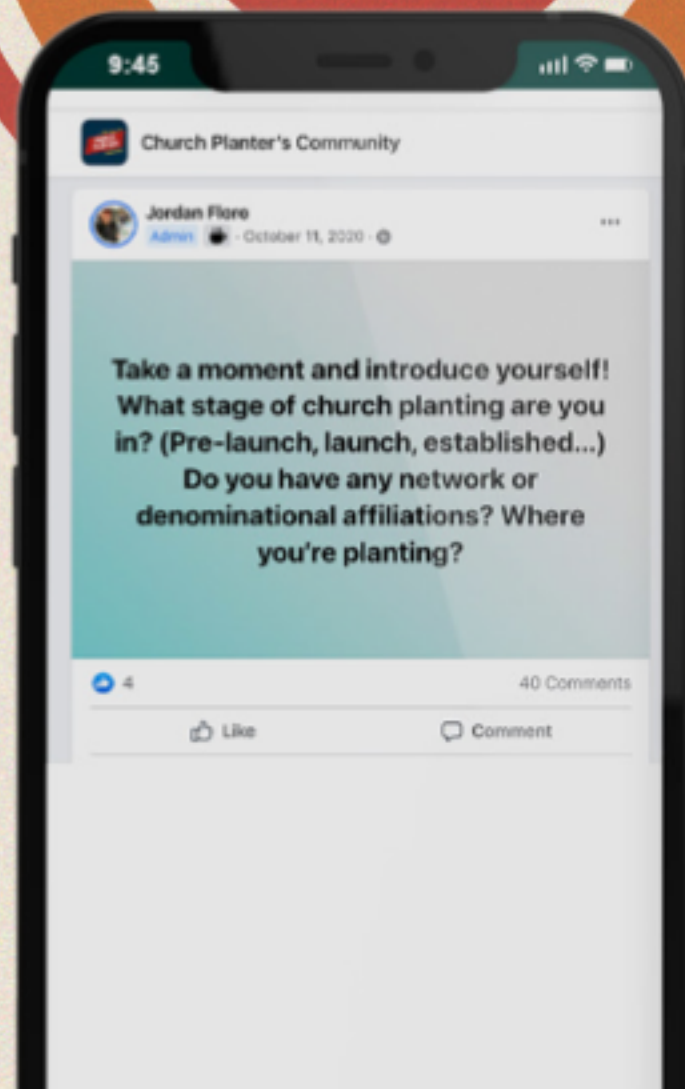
9:45

Church Planter's Community

Jordan Floro
Admin · October 11, 2020 ·

...

Take a moment and introduce yourself! What stage of church planting are you in? (Pre-launch, launch, established...) Do you have any network or denominational affiliations? Where you're planting?

4

40 Comments

Like

Comment